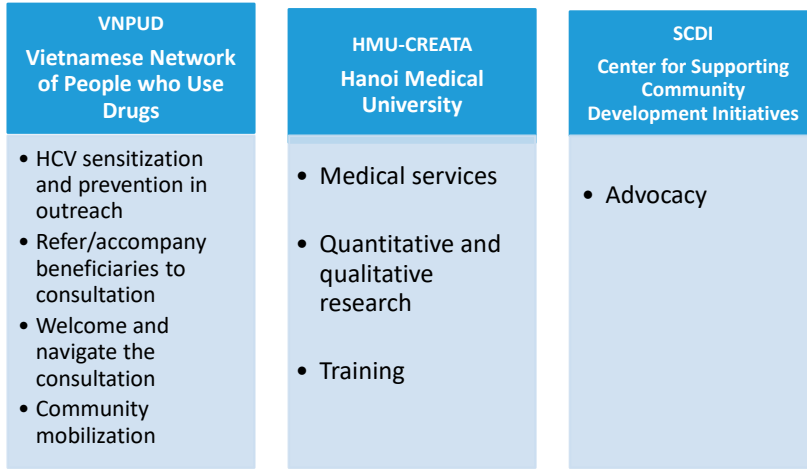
VNPUD
Vietnamese Network of People who Use Drugs

• HCV sensitization and prevention in outreach
• Refer/accompany beneficiaries to consultation
• Welcome and navigate the consultation
• Community mobilization

HMU-CREATA
Hanoi Medical University

• Medical services
• Quantitative and qualitative research
• Training

SCDI
Center for Supporting Community Development Initiatives

• Advocacy